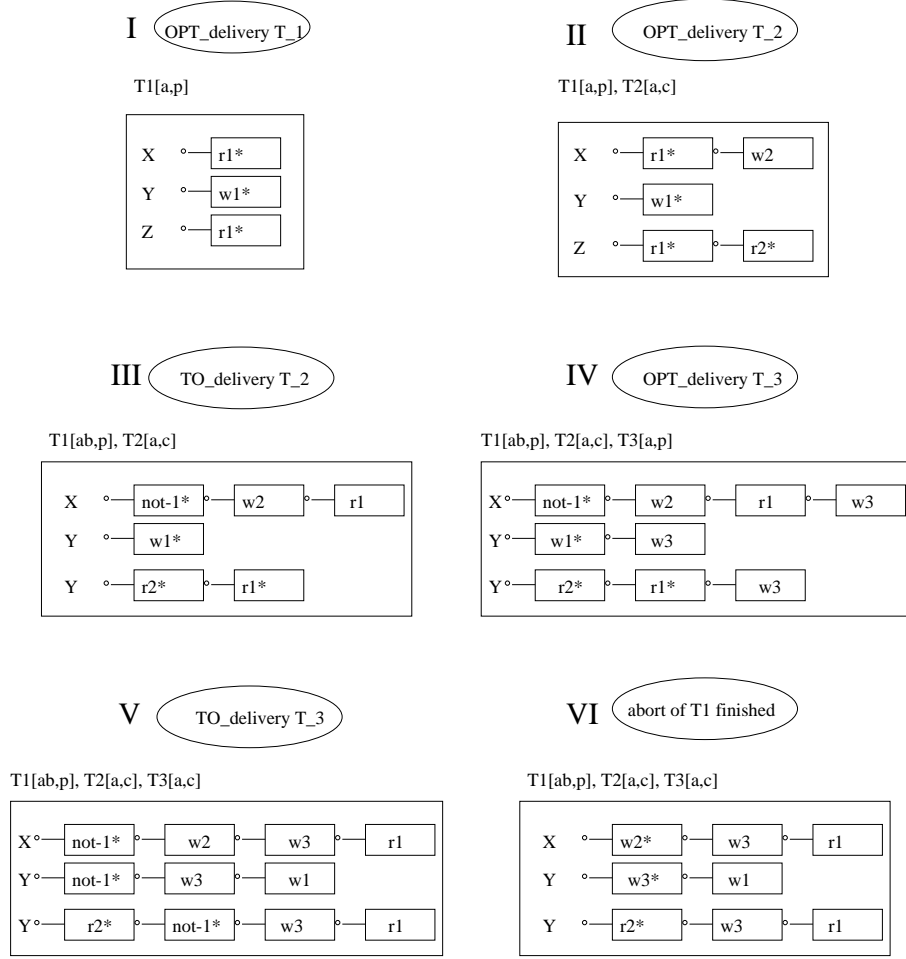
I OPT_delivery T_1

T1[a,p]

X r1*
Y w1*
Z r1*

II OPT_delivery T_2

T1[a,p], T2[a,c]

X r1* w2
Y w1*
Z r1* r2*

III TO_delivery T_2

T1[ab,p], T2[a,c]

X not-1* w2 r1
Y w1*
Y r2* r1*

IV OPT_delivery T_3

T1[ab,p], T2[a,c], T3[a,p]

X not-1* w2 r1 w3
Y w1* w3
Y r2* r1* w3

V TO_delivery T_3

T1[ab,p], T2[a,c], T3[a,c]

X not-1* w2 w3 r1
Y not-1* w3 w1
Y r2* not-1* w3 r1

VI abort of T1 finished

T1[ab,p], T2[a,c], T3[a,c]

X w2* w3 r1
Y w3* w1
Y r2* w3 r1